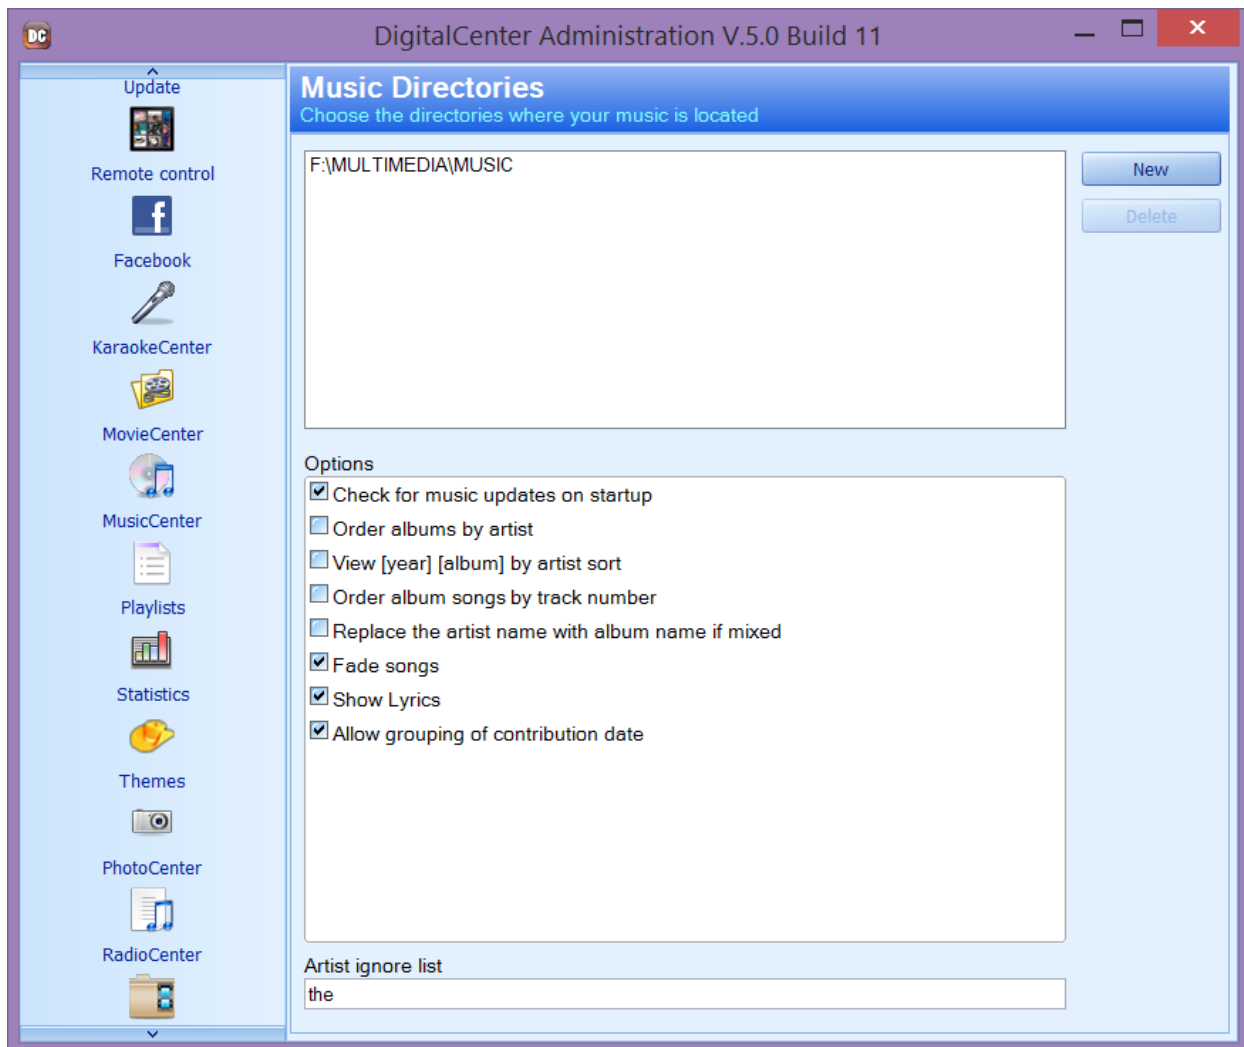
DC

DigitalCenter Administration V.5.0 Build 11

Update

Remote control

Facebook

KaraokeCenter

MovieCenter

MusicCenter

Playlists

Statistics

Themes

PhotoCenter

RadioCenter

Music Directories

Choose the directories where your music is located

F:\MULTIMEDIA\MUSIC

New

Delete

Options

Check for music updates on startup

Order albums by artist

View [year] [album] by artist sort

Order album songs by track number

Replace the artist name with album name if mixed

Fade songs

Show Lyrics

Allow grouping of contribution date

Artist ignore list

the